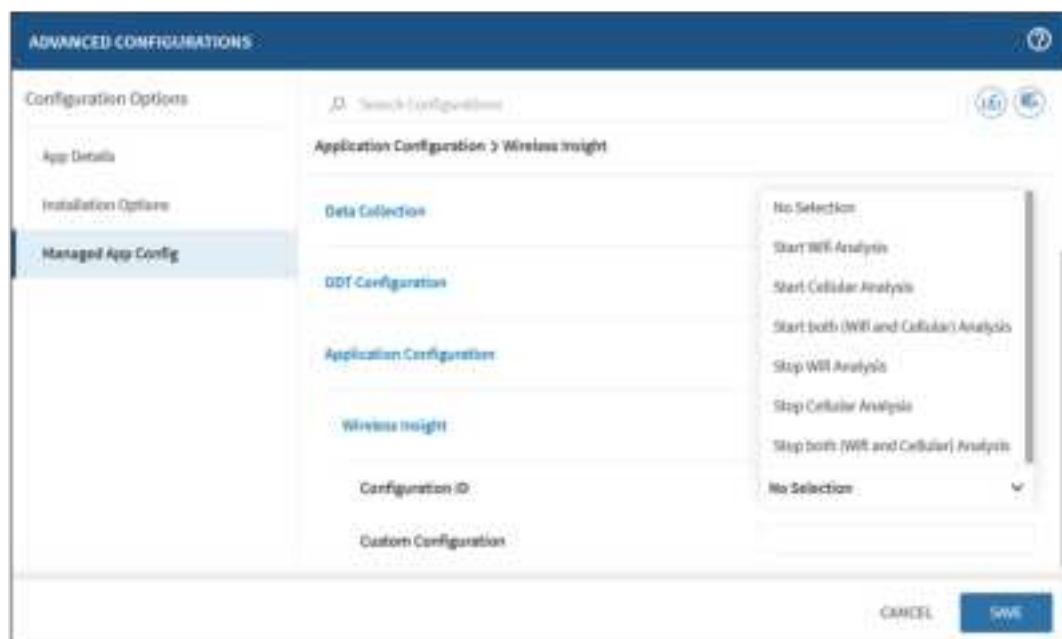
ADVANCED CONFIGURATIONS

Configuration Options

App Details

Installation Options

Managed App Config

Search Configurations

Application Configuration > Wireless Insight

Data Collection

DDT Configuration

Application Configuration

Wireless Insight

Configuration ID

Custom Configuration

No Selection

Start Wifi Analysis

Start Cellular Analysis

Start both (Wifi and Cellular) Analysis

Stop Wifi Analysis

Stop Cellular Analysis

Stop both (Wifi and Cellular) Analysis

No Selection

CANCEL

SAVE